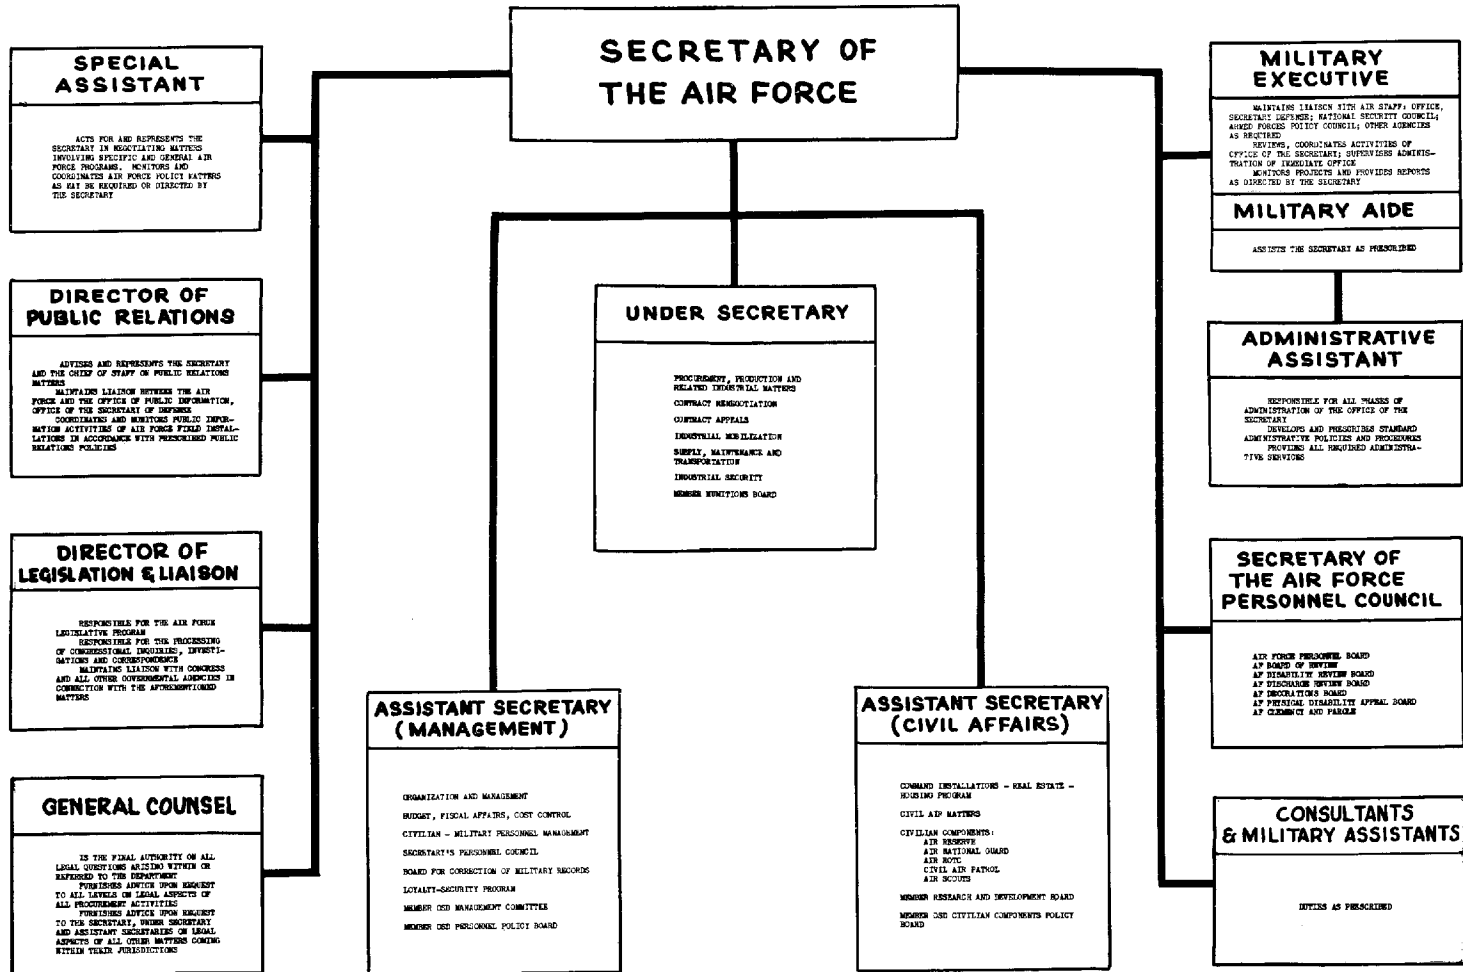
SECRETARY OF THE AIR FORCE

SPECIAL ASSISTANT

ACTS FOR AND REPRESENTS THE SECRETARY IN NEGOTIATING MATTERS INVOLVING SPECIFIC AND GENERAL AIR FORCE PROGRAMS. MONITORS AND COORDINATES AIR FORCE POLICY MATTERS AS MAY BE REQUIRED OR DIRECTED BY THE SECRETARY

DIRECTOR OF PUBLIC RELATIONS

ADVISES AND REPRESENTS THE SECRETARY AND THE CHIEF OF STAFF ON PUBLIC RELATIONS MATTERS
MAINTAINS LIAISON BETWEEN THE AIR FORCE AND THE OFFICE OF PUBLIC INFORMATION, OFFICE OF THE SECRETARY OF DEFENSE
COORDINATES AND MONITORS PUBLIC INFORMATION ACTIVITIES OF AIR FORCE FIELD INSTALLATIONS IN ACCORDANCE WITH PRESCRIBED PUBLIC RELATIONS POLICIES

DIRECTOR OF LEGISLATION & LIAISON

RESPONSIBLE FOR THE AIR FORCE LEGISLATIVE PROGRAM
RESPONSIBLE FOR THE PROCESSING OF CONGRESSIONAL INQUIRIES, INVESTIGATIONS AND CORRESPONDENCE
MAINTAINS LIAISON WITH CONGRESS AND ALL OTHER GOVERNMENTAL AGENCIES IN CONNECTION WITH THE AFOREMENTIONED MATTERS

GENERAL COUNSEL

IS THE FINAL AUTHORITY ON ALL LEGAL QUESTIONS ARISING WITHIN OR REFERRED TO THE DEPARTMENT
FURNISHES ADVICE UPON REQUEST TO ALL LEVELS ON LEGAL ASPECTS OF ALL PROCUREMENT ACTIVITIES
FURNISHES ADVICE UPON REQUEST TO THE SECRETARY, UNDER SECRETARY AND ASSISTANT SECRETARIES ON LEGAL ASPECTS OF ALL OTHER MATTERS COMING WITHIN THEIR JURISDICTIONS

UNDER SECRETARY

PROCUREMENT, PRODUCTION AND RELATED INDUSTRIAL MATTERS
CONTRACT RENEGOTIATION
CONTRACT APPEALS
INDUSTRIAL MOBILIZATION
SUPPLY, MAINTENANCE AND TRANSPORTATION
INDUSTRIAL SECURITY
MEMBER MUNITIONS BOARD

ASSISTANT SECRETARY (MANAGEMENT)

ORGANIZATION AND MANAGEMENT
BUDGET, FISCAL AFFAIRS, COST CONTROL
CIVILIAN - MILITARY PERSONNEL MANAGEMENT
SECRETARY'S PERSONNEL COUNCIL
BOARD FOR CORRECTION OF MILITARY RECORDS
LOYALTY-SECURITY PROGRAM
MEMBER OSD MANAGEMENT COMMITTEE
MEMBER OSD PERSONNEL POLICY BOARD

ASSISTANT SECRETARY (CIVIL AFFAIRS)

COMMAND INSTALLATIONS - REAL ESTATE - HOUSING PROGRAM
CIVIL AIR MATTERS
CIVILIAN COMPONENTS:
AIR RESERVE
AIR NATIONAL GUARD
AIR ROTC
CIVIL AIR PATROL
AIR SCOUTS
MEMBER RESEARCH AND DEVELOPMENT BOARD
MEMBER OSD CIVILIAN COMPONENTS POLICY BOARD

MILITARY EXECUTIVE

MAINTAINS LIAISON WITH AIR STAFF; OFFICE, SECRETARY DEFENSE; NATIONAL SECURITY COUNCIL; ARMED FORCES POLICY COUNCIL; OTHER AGENCIES AS REQUIRED
REVIEWS, COORDINATES ACTIVITIES OF OFFICE OF THE SECRETARY; SUPERVISES ADMINISTRATION OF IMMEDIATE OFFICE
MONITORS PROJECTS AND PROVIDES REPORTS AS DIRECTED BY THE SECRETARY

MILITARY AIDE

ASSISTS THE SECRETARY AS PRESCRIBED

ADMINISTRATIVE ASSISTANT

RESPONSIBLE FOR ALL PHASES OF ADMINISTRATION OF THE OFFICE OF THE SECRETARY
DEVELOPS AND PRESCRIBES STANDARD ADMINISTRATIVE POLICIES AND PROCEDURES
PROVIDES ALL REQUIRED ADMINISTRATIVE SERVICES

SECRETARY OF THE AIR FORCE PERSONNEL COUNCIL

AIR FORCE PERSONNEL BOARD
AF BOARD OF REVIEW
AF DISABILITY REVIEW BOARD
AF DISCHARGE REVIEW BOARD
AF DECORATIONS BOARD
AF PHYSICAL DISABILITY APPEAL BOARD
AF CLEMENCY AND PAROLE

CONSULTANTS & MILITARY ASSISTANTS

DUTIES AS PRESCRIBED